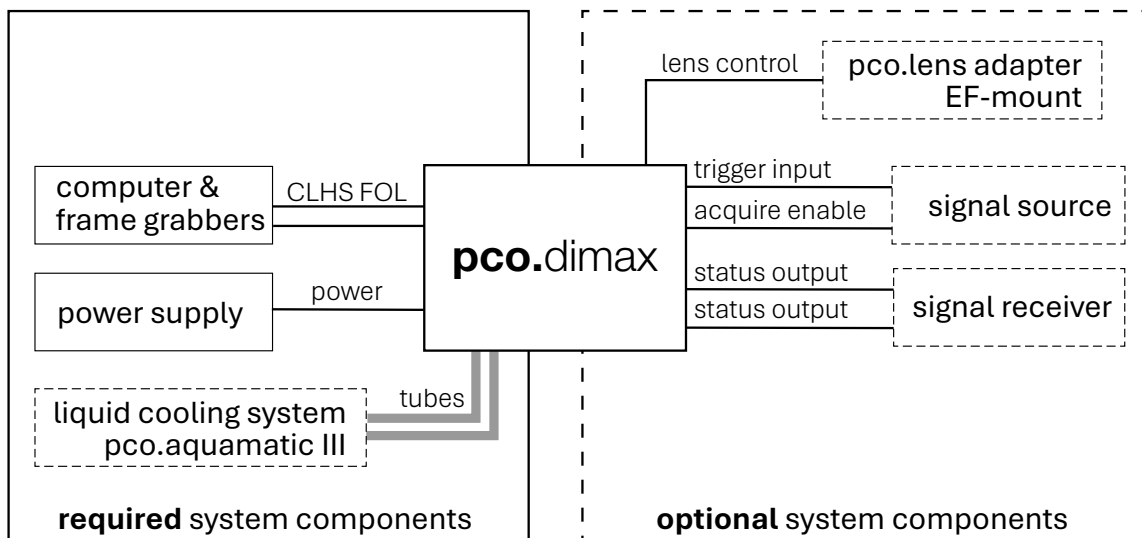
lens control

pco.lens adapter
EF-mount

computer &
frame grabbers

CLHS FOL

pco.dimax

trigger input

acquire enable

signal source

status output

status output

signal receiver

power supply

power

tubes

liquid cooling system
pco.aquamatic III

**required** system components

**optional** system components